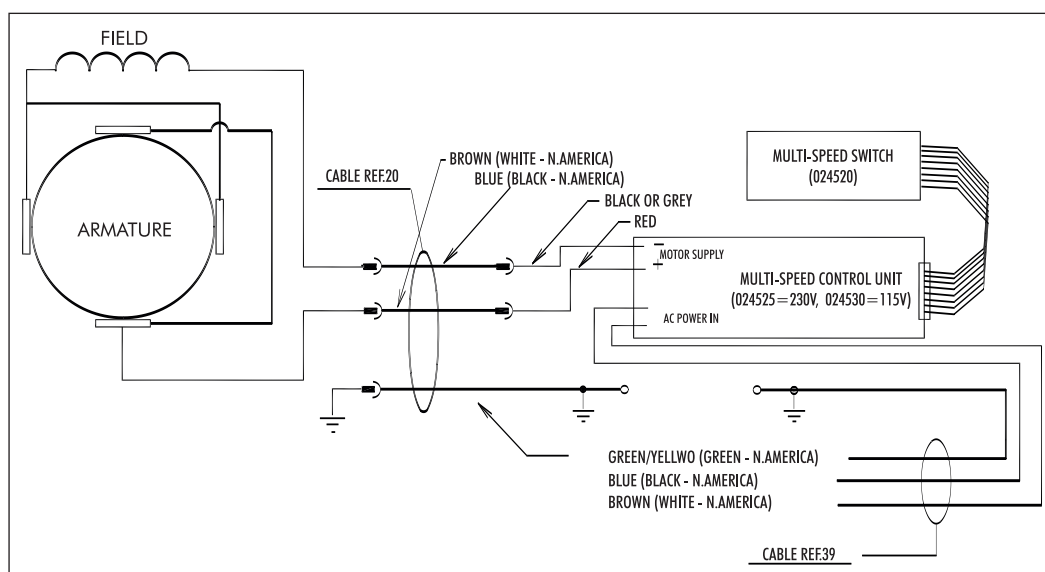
FIELD

ARMATURE

CABLE REF.20

BROWN (WHITE - N.AMERICA)
BLUE (BLACK - N.AMERICA)

BLACK OR GREY

RED

MULTI-SPEED SWITCH
(024520)

MOTOR SUPPLY

MULTI-SPEED CONTROL UNIT
(024525=230V, 024530=115V)

AC POWER IN

GREEN/YELLWO (GREEN - N.AMERICA)
BLUE (BLACK - N.AMERICA)
BROWN (WHITE - N.AMERICA)

CABLE REF.39